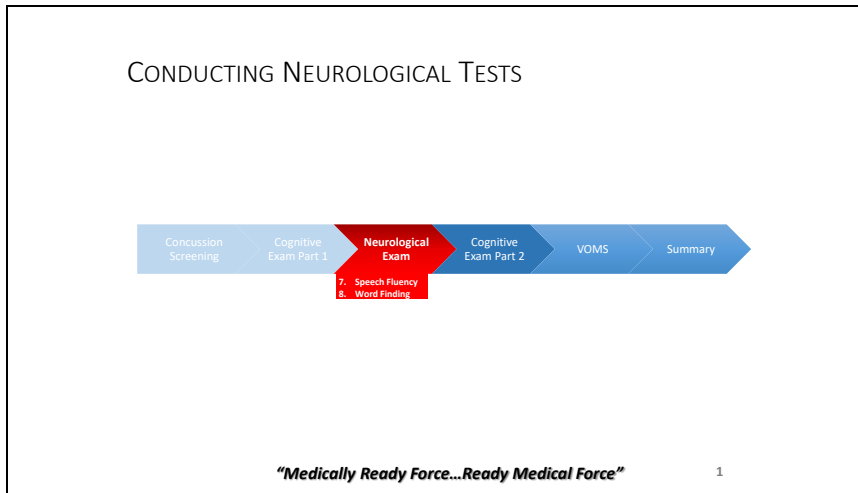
CONDUCTING NEUROLOGICAL TESTS

Concussion Screening

Cognitive Exam Part 1

Neurological Exam

7. Speech Fluency
8. Word Finding

Cognitive Exam Part 2

VOMS

Summary

*"Medically Ready Force…Ready Medical Force"*

1